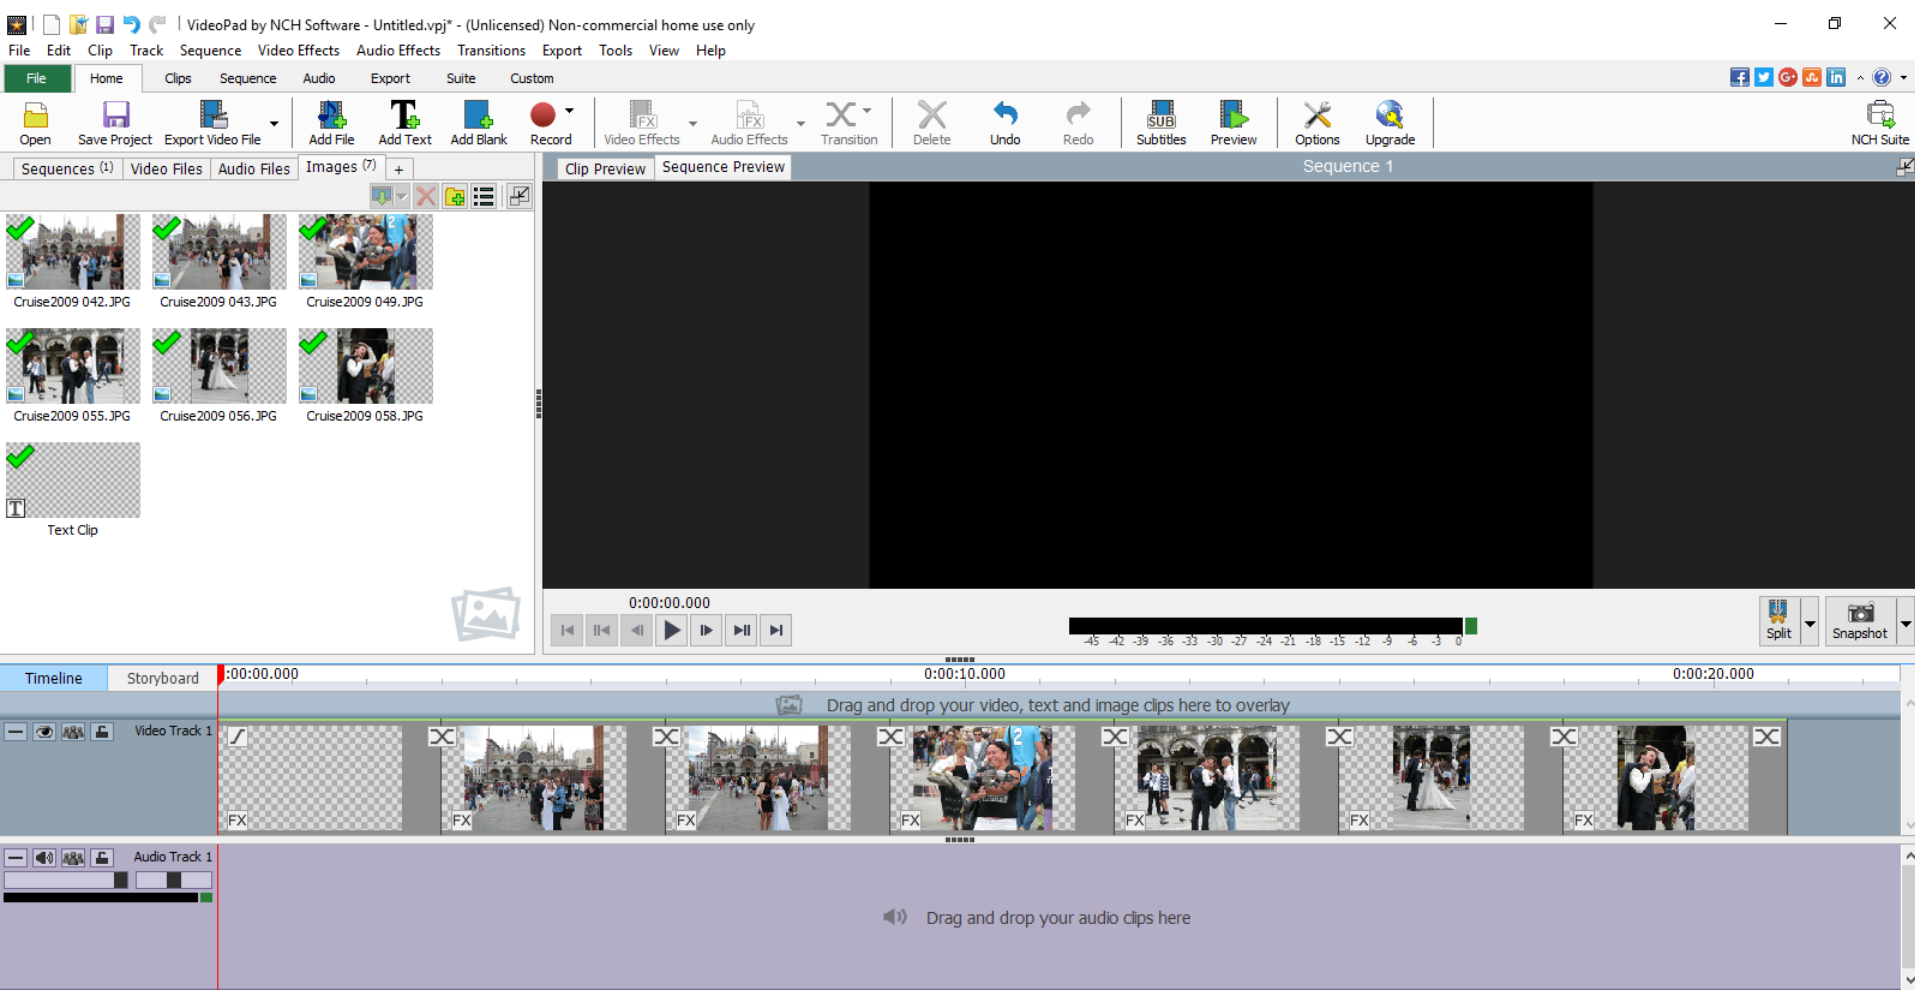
VideoPad by NCH Software - Untitled.vpj* - (Unlicensed) Non-commercial home use only

File Edit Clip Track Sequence Video Effects Audio Effects Transitions Export Tools View Help

File Home Clips Sequence Audio Export Suite Custom

Open Save Project Export Video File Add File Add Text Add Blank Record Video Effects Audio Effects Transition Delete Undo Redo Subtitles Preview Options Upgrade NCH Suite

Sequences (1) Video Files Audio Files Images (7) +

Cruise2009 042.JPG Cruise2009 043.JPG Cruise2009 049.JPG
Cruise2009 055.JPG Cruise2009 056.JPG Cruise2009 058.JPG
Text Clip

Clip Preview Sequence Preview Sequence 1

0:00:00.000

-45 -42 -39 -36 -33 -30 -27 -24 -21 -18 -15 -12 -9 -6 -3 0

Split Snapshot

Timeline Storyboard 0:00:00.000 0:00:10.000 0:00:20.000

Drag and drop your video, text and image clips here to overlay

Video Track 1

FX FX FX FX FX FX FX

Audio Track 1

Drag and drop your audio clips here